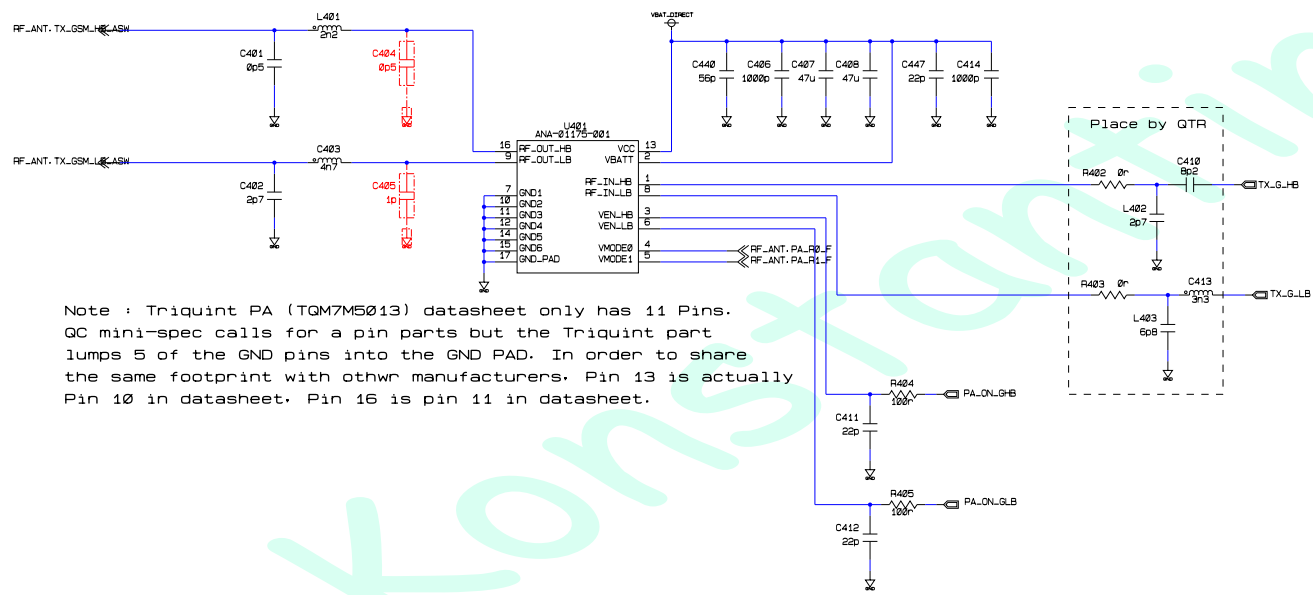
RF_ANT.TX_GSM_HB_ASW
L401
2n2
C401
0p5
C404
0p5
VBAT_DIRECT
C440
56p
C406
1000p
C407
47u
C408
47u
C447
22p
C414
1000p
U401
ANA-01175-001
16 RF_OUT_HB
9 RF_OUT_LB
13 VCC
2 VBATT
RF_ANT.TX_GSM_LB_ASW
C403
4n7
C402
2p7
C405
1p
7 GND1
10 GND2
11 GND3
12 GND4
14 GND5
15 GND6
17 GND_PAD
1 RF_IN_HB
8 RF_IN_LB
3 VEN_HB
6 VEN_LB
4 VMODE0
5 VMODE1
RF_ANT.PA_R0_F
RF_ANT.PA_R1_F
Place by QTR
R402 0r
C410
8p2
TX_G_HB
L402
2p7
R403 0r
C413
3n3
TX_G_LB
L403
6p8
Note : Triquint PA (TQM7M5013) datasheet only has 11 Pins. QC mini-spec calls for a pin parts but the Triquint part lumps 5 of the GND pins into the GND PAD. In order to share the same footprint with othwr manufacturers. Pin 13 is actually Pin 10 in datasheet. Pin 16 is pin 11 in datasheet.
R404
100r
PA_ON_GHB
C411
22p
R405
100r
PA_ON_GLB
C412
22p
Konstantin